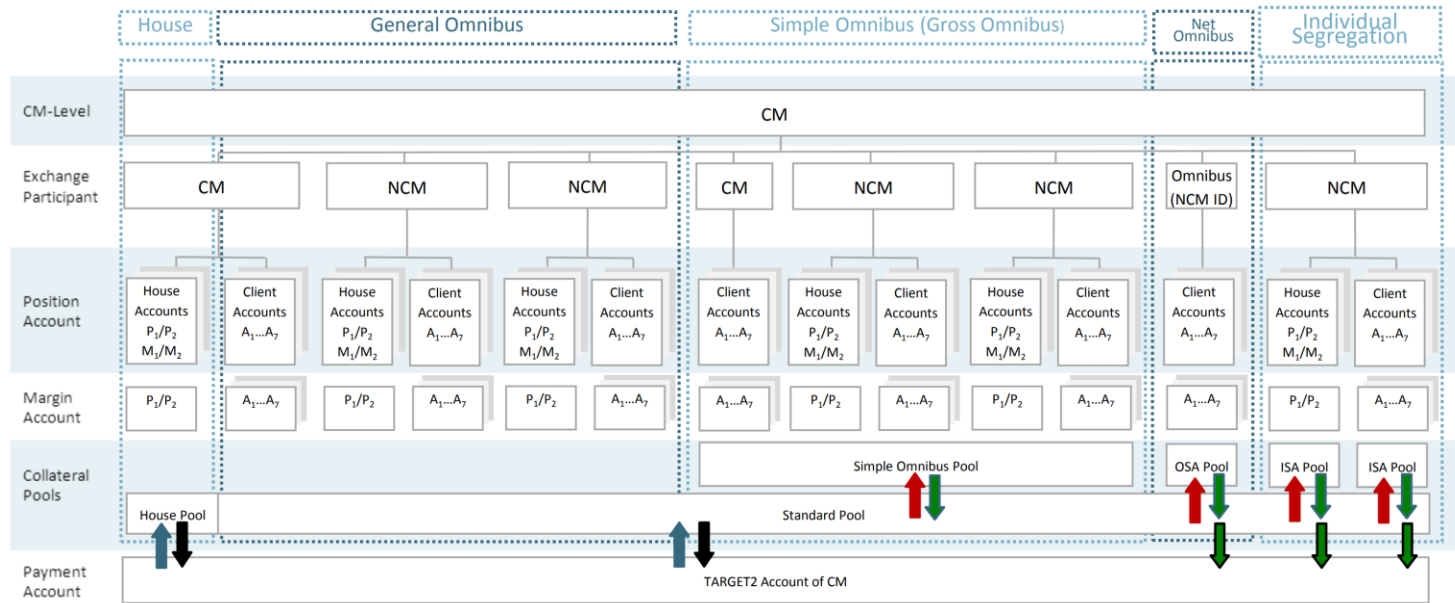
House | General Omnibus | Simple Omnibus (Gross Omnibus) | Net Omnibus | Individual Segregation

CM-Level

CM

Exchange Participant

CM | NCM | NCM | CM | NCM | NCM | Omnibus (NCM ID) | NCM

Position Account

House Accounts $P_1/P_2$ $M_1/M_2$

Client Accounts $A_1...A_7$

House Accounts $P_1/P_2$ $M_1/M_2$

Client Accounts $A_1...A_7$

House Accounts $P_1/P_2$ $M_1/M_2$

Client Accounts $A_1...A_7$

Client Accounts $A_1...A_7$

House Accounts $P_1/P_2$ $M_1/M_2$

Client Accounts $A_1...A_7$

House Accounts $P_1/P_2$ $M_1/M_2$

Client Accounts $A_1...A_7$

Client Accounts $A_1...A_7$

House Accounts $P_1/P_2$ $M_1/M_2$

Client Accounts $A_1...A_7$

Margin Account

$P_1/P_2$ | $A_1...A_7$ | $P_1/P_2$ | $A_1...A_7$ | $P_1/P_2$ | $A_1...A_7$ | $A_1...A_7$ | $P_1/P_2$ | $A_1...A_7$ | $P_1/P_2$ | $A_1...A_7$ | $A_1...A_7$ | $P_1/P_2$ | $A_1...A_7$

Collateral Pools

Simple Omnibus Pool

OSA Pool

ISA Pool

ISA Pool

House Pool

Standard Pool

Payment Account

TARGET2 Account of CM